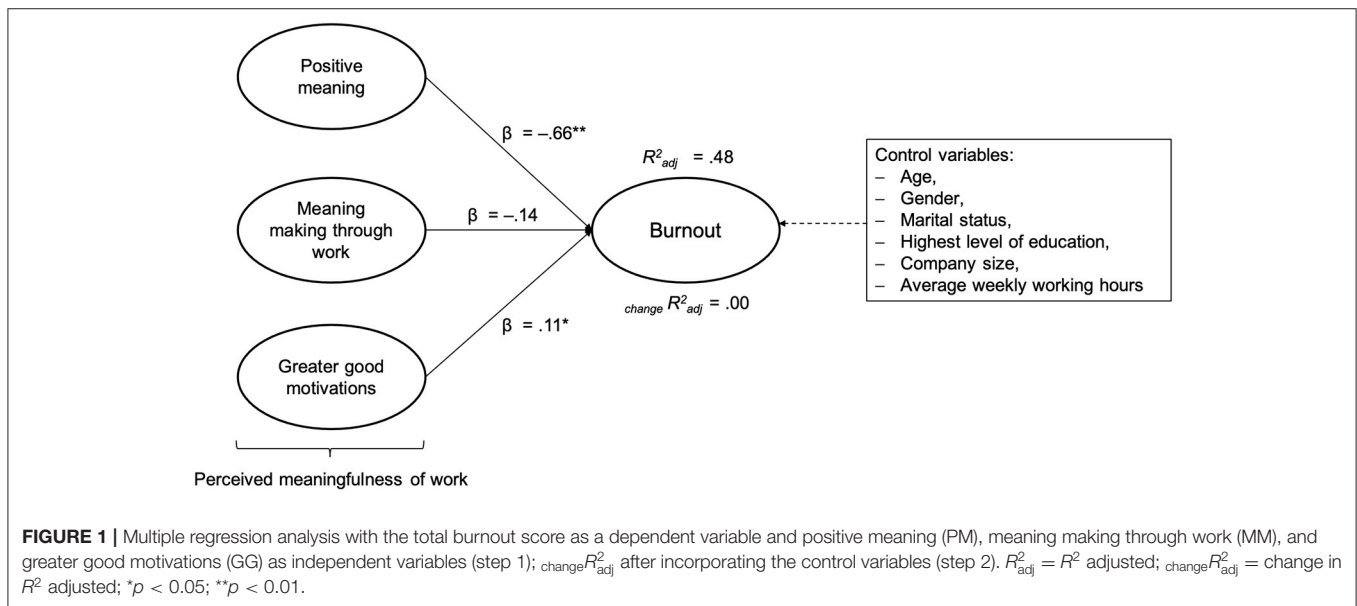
Positive meaning

Meaning making through work

Greater good motivations

Perceived meaningfulness of work

β = –.66**

β = –.14

β = .11*

$R^2_{adj}$ = .48

Burnout

$_{change}R^2_{adj}$ = .00

Control variables:
– Age,
– Gender,
– Marital status,
– Highest level of education,
– Company size,
– Average weekly working hours

**FIGURE 1 |** Multiple regression analysis with the total burnout score as a dependent variable and positive meaning (PM), meaning making through work (MM), and greater good motivations (GG) as independent variables (step 1); $_{change}R^2_{adj}$ after incorporating the control variables (step 2). $R^2_{adj} = R^2$ adjusted; $_{change}R^2_{adj}$ = change in $R^2$ adjusted; *$p < 0.05$; **$p < 0.01$.